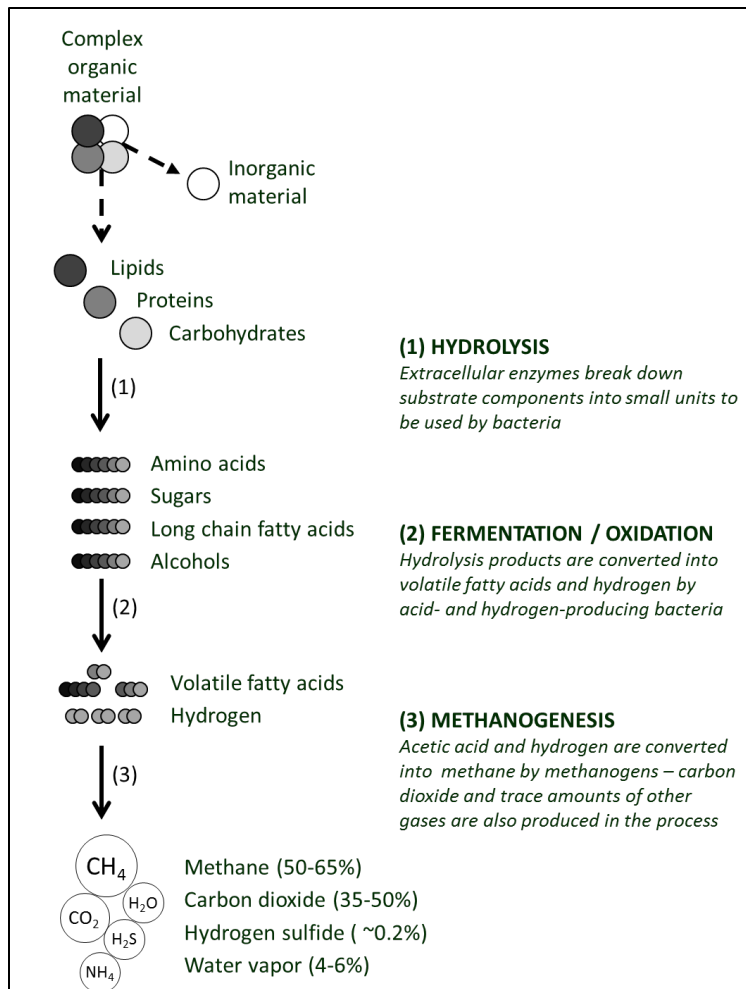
Complex organic material

Inorganic material

Lipids
Proteins
Carbohydrates

(1)

(1) HYDROLYSIS
Extracellular enzymes break down substrate components into small units to be used by bacteria

Amino acids
Sugars
Long chain fatty acids
Alcohols

(2)

(2) FERMENTATION / OXIDATION
Hydrolysis products are converted into volatile fatty acids and hydrogen by acid- and hydrogen-producing bacteria

Volatile fatty acids
Hydrogen

(3)

(3) METHANOGENESIS
Acetic acid and hydrogen are converted into methane by methanogens – carbon dioxide and trace amounts of other gases are also produced in the process

$CH_4$
$CO_2$
$H_2O$
$H_2S$
$NH_4$

Methane (50-65%)
Carbon dioxide (35-50%)
Hydrogen sulfide ( ~0.2%)
Water vapor (4-6%)